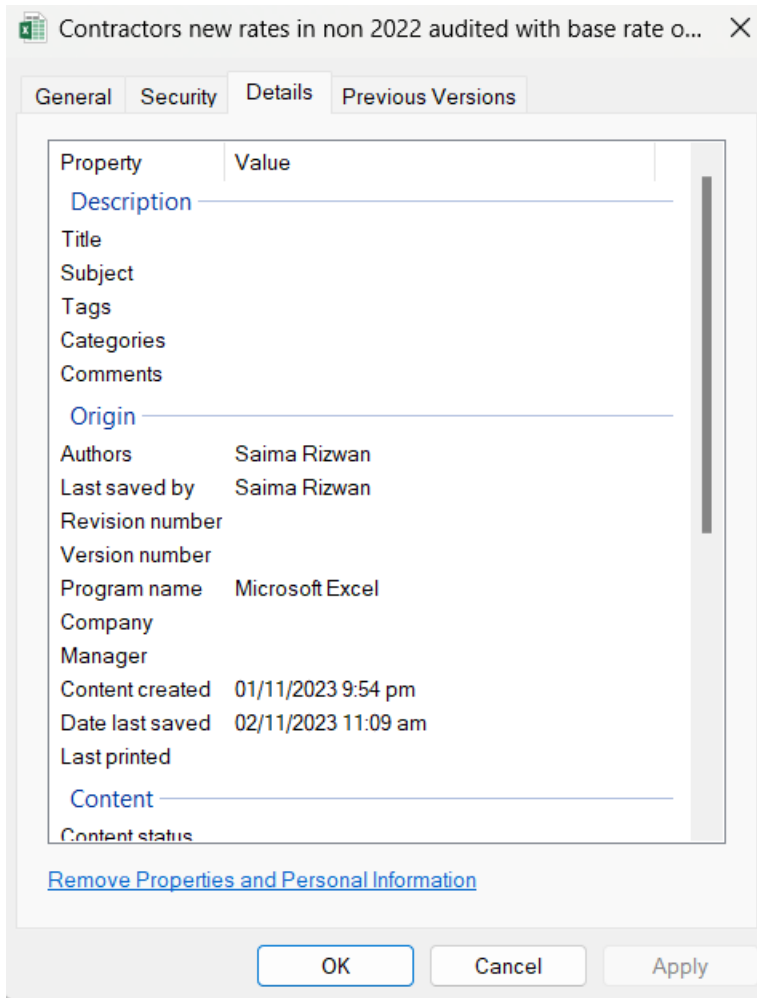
Contractors new rates in non 2022 audited with base rate o... ×

General Security Details Previous Versions

| Property | Value |
|---|---|
| **Description** | |
| Title | |
| Subject | |
| Tags | |
| Categories | |
| Comments | |
| **Origin** | |
| Authors | Saima Rizwan |
| Last saved by | Saima Rizwan |
| Revision number | |
| Version number | |
| Program name | Microsoft Excel |
| Company | |
| Manager | |
| Content created | 01/11/2023 9:54 pm |
| Date last saved | 02/11/2023 11:09 am |
| Last printed | |
| **Content** | |
| Content status | |

Remove Properties and Personal Information

OK Cancel Apply